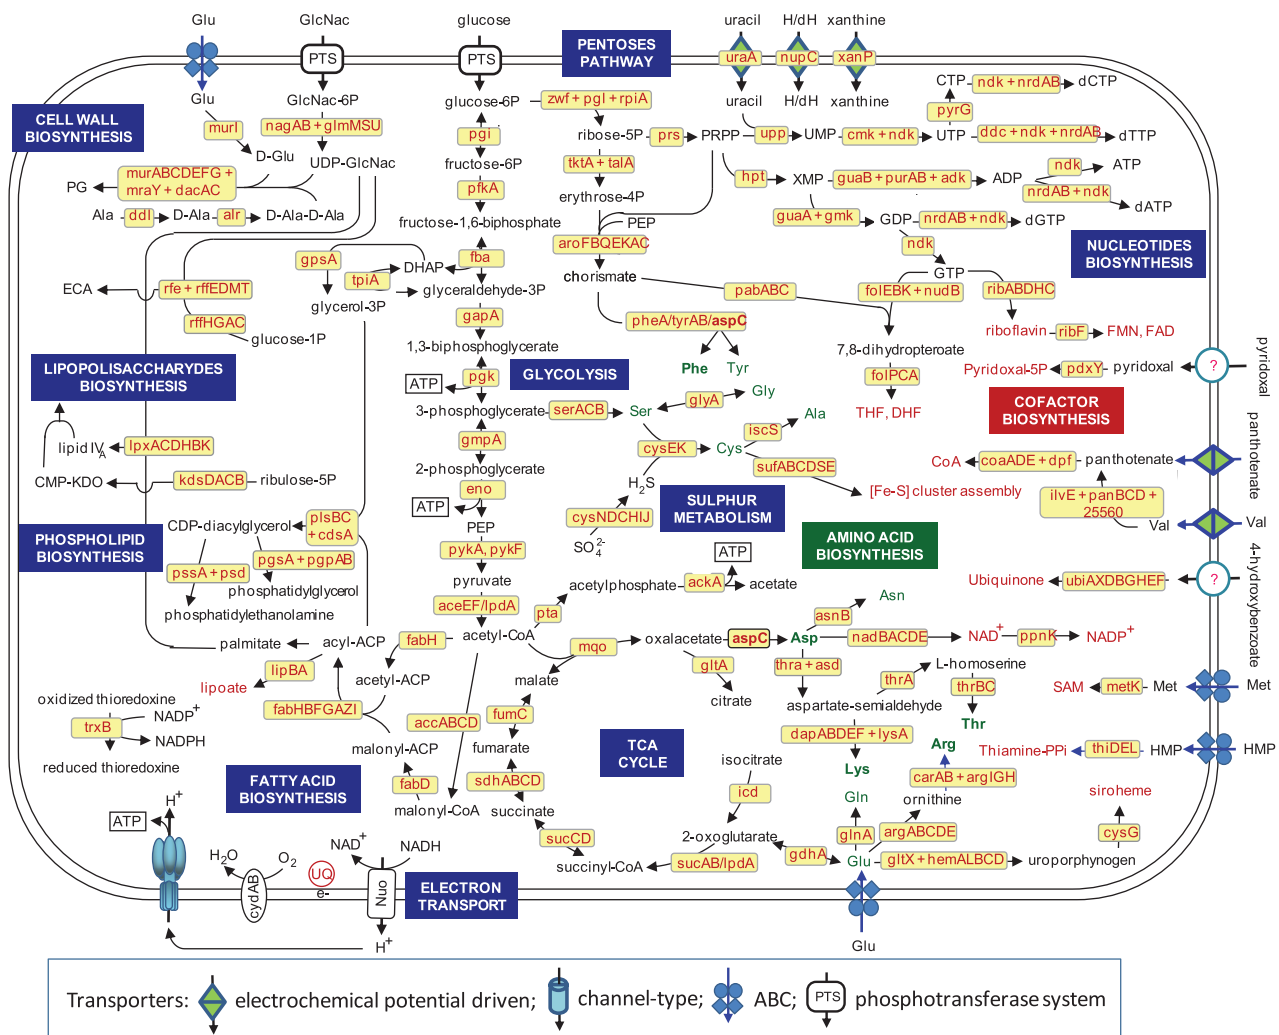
Glu GlcNac glucose uracil H/dH xanthine

PTS PTS

PENTOSES PATHWAY

uraA nupC xanP

Glu GlcNac-6P glucose-6P zwf + pgl + rpiA uracil H/dH xanthine

CELL WALL BIOSYNTHESIS

murI nagAB + glmMSU pgi ribose-5P prs PRPP upp UMP cmk + ndk UTP ddc + ndk + nrdAB dTTP

CTP ndk + nrdAB dCTP pyrG

D-Glu UDP-GlcNac fructose-6P tktA + talA

PG murABCDEFG + mraY + dacAC pfkA erythrose-4P hpt XMP guaB + purAB + adk ADP ndk ATP nrdAB + ndk dATP

Ala ddl D-Ala alr D-Ala-D-Ala fructose-1,6-biphosphate PEP guaA + gmk GDP nrdAB + ndk dGTP

gpsA DHAP fba aroFBQEKAC ndk

NUCLEOTIDES BIOSYNTHESIS

tpiA chorismate GTP

ECA rfe + rffEDMT glycerol-3P glyceraldehyde-3P pabABC folEBK + nudB ribABDHC

rffHGAC glucose-1P gapA pheA/tyrA/aspC riboflavin ribF FMN, FAD

1,3-biphosphoglycerate 7,8-dihydropteroate

LIPOPOLISACCHARYDES BIOSYNTHESIS

ATP pgk GLYCOLYSIS Phe Tyr Pyridoxal-5P pdxY pyridoxal ? pyridoxal

3-phosphoglycerate serACB Ser glyA Gly folPCA

COFACTOR BIOSYNTHESIS

lipid IV$_A$ lpxACDHBK iscS Ala THF, DHF

gmpA cysEK Cys CoA coaADE + dpf pantothenate pantothenate

CMP-KDO kdsDACB ribulose-5P 2-phosphoglycerate sufABCDSE

H$_2$S [Fe-S] cluster assembly ilvE + panBCD + 25560

eno

ATP SULPHUR METABOLISM Val Val

CDP-diacylglycerol plsBC + cdsA PEP cysNDCHIJ

AMINO ACID BIOSYNTHESIS

PHOSPHOLIPID BIOSYNTHESIS

pssA + psd pgsA + pgpAB pykA, pykF SO$_4^{2-}$ ATP

phosphatidylglycerol pyruvate acetylphosphate ackA acetate Ubiquinone ubiAXDBGHEF ? 4-hydroxybenzoate

phosphatidylethanolamine aceEF/lpdA pta

palmitate acyl-ACP fabH acetyl-CoA asnB Asn

lipBA mqo oxalacetate aspC Asp nadBACDE NAD$^+$ ppnK NADP$^+$

lipoate acetyl-ACP malate gltA thra + asd thrA L-homoserine

oxidized thioredoxine NADP$^+$ fabHBFGAZI fumC citrate thrBC SAM metK Met Met

trxB NADPH accABCD fumarate aspartate-semialdehyde Thr

reduced thioredoxine malonyl-ACP dapABDEF + lysA Arg Thiamine-PPi thiDEL HMP HMP

FATTY ACID BIOSYNTHESIS fabD sdhABCD isocitrate Lys

TCA CYCLE

H$^+$ malonyl-CoA succinate icd carAB + argIGH siroheme

ATP Gln ornithine

sucCD 2-oxoglutarate glnA argABCDE cysG

H$_2$O O$_2$ NAD$^+$ NADH

UQ e- succinyl-CoA sucAB/lpdA gdhA Glu gltX + hemALBCD uroporphynogen

cydAB Nuo ELECTRON TRANSPORT

H$^+$ Glu

Transporters: electrochemical potential driven; channel-type; ABC; PTS phosphotransferase system